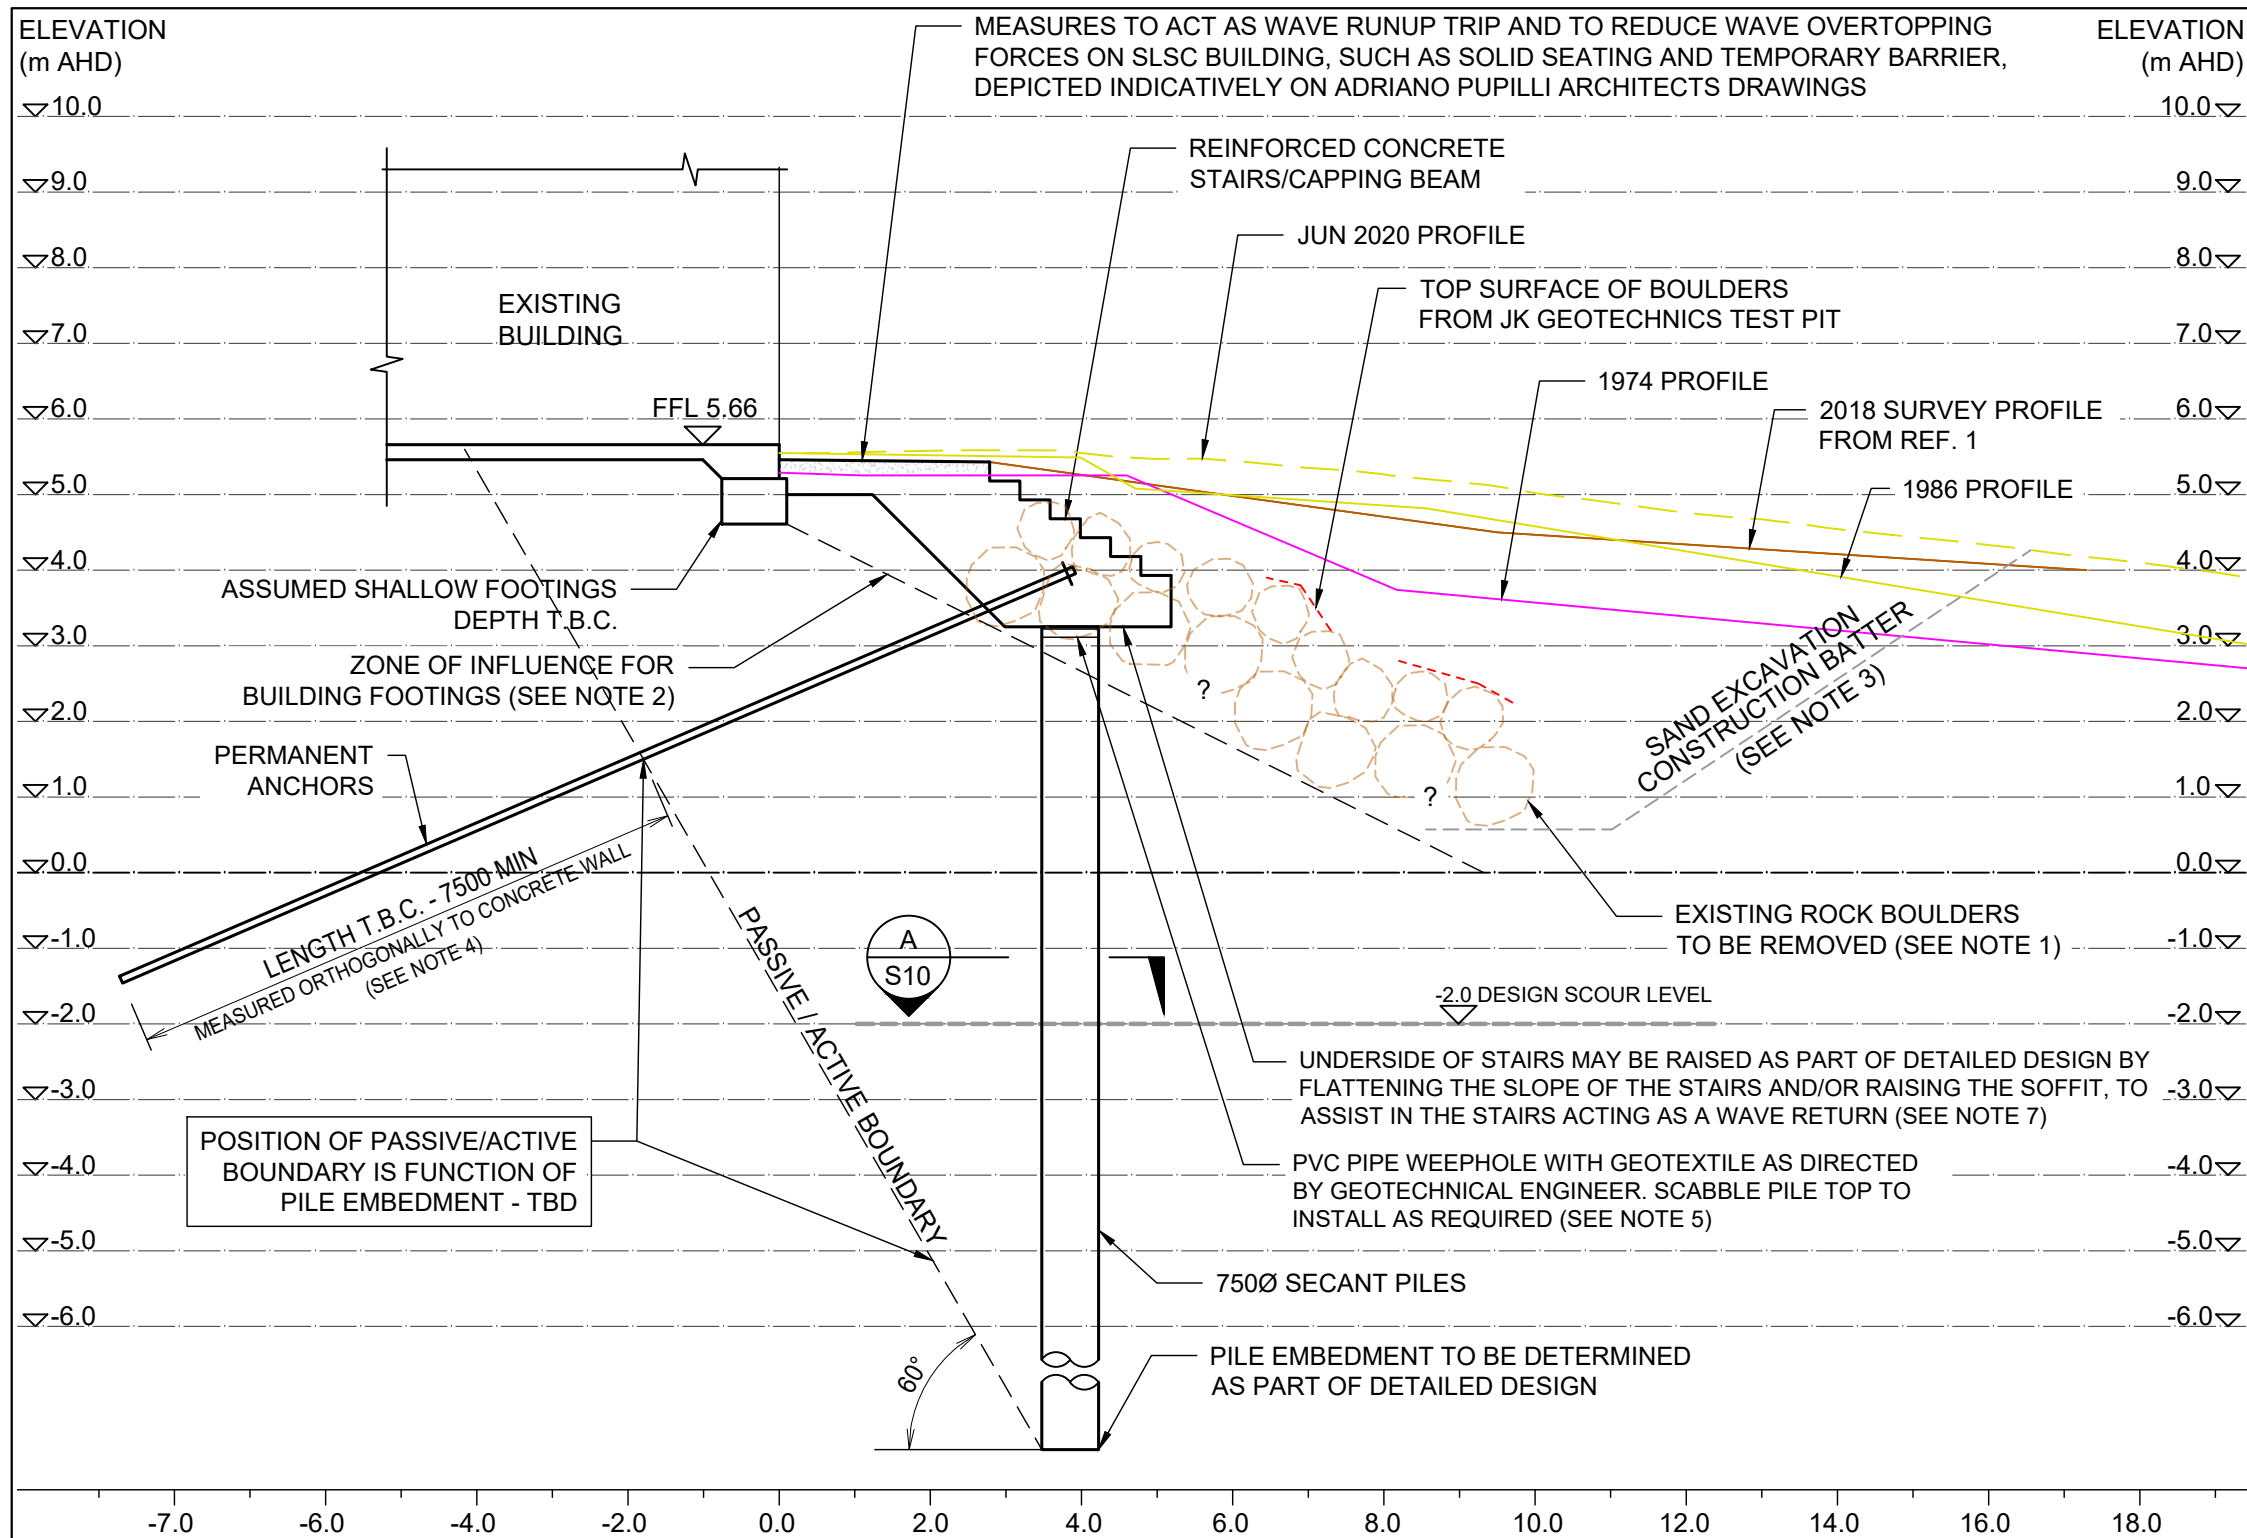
ELEVATION (m AHD)

MEASURES TO ACT AS WAVE RUNUP TRIP AND TO REDUCE WAVE OVERTOPPING FORCES ON SLSC BUILDING, SUCH AS SOLID SEATING AND TEMPORARY BARRIER, DEPICTED INDICATIVELY ON ADRIANO PUPILLI ARCHITECTS DRAWINGS

ELEVATION (m AHD)

10.0
9.0
8.0
7.0
6.0
5.0
4.0
3.0
2.0
1.0
0.0
-1.0
-2.0
-3.0
-4.0
-5.0
-6.0

REINFORCED CONCRETE STAIRS/CAPPING BEAM

JUN 2020 PROFILE

EXISTING BUILDING

TOP SURFACE OF BOULDERS FROM JK GEOTECHNICS TEST PIT

1974 PROFILE

FFL 5.66

2018 SURVEY PROFILE FROM REF. 1

1986 PROFILE

ASSUMED SHALLOW FOOTINGS DEPTH T.B.C.

ZONE OF INFLUENCE FOR BUILDING FOOTINGS (SEE NOTE 2)

?

SAND EXCAVATION CONSTRUCTION BATTER (SEE NOTE 3)

PERMANENT ANCHORS

?

LENGTH T.B.C. - 7500 MIN

MEASURED ORTHOGONALLY TO CONCRETE WALL (SEE NOTE 4)

EXISTING ROCK BOULDERS TO BE REMOVED (SEE NOTE 1)

A
S10

PASSIVE / ACTIVE BOUNDARY

-2.0 DESIGN SCOUR LEVEL

UNDERSIDE OF STAIRS MAY BE RAISED AS PART OF DETAILED DESIGN BY FLATTENING THE SLOPE OF THE STAIRS AND/OR RAISING THE SOFFIT, TO ASSIST IN THE STAIRS ACTING AS A WAVE RETURN (SEE NOTE 7)

POSITION OF PASSIVE/ACTIVE BOUNDARY IS FUNCTION OF PILE EMBEDMENT - TBD

PVC PIPE WEEPHOLE WITH GEOTEXTILE AS DIRECTED BY GEOTECHNICAL ENGINEER. SCABBLE PILE TOP TO INSTALL AS REQUIRED (SEE NOTE 5)

750Ø SECANT PILES

60°

PILE EMBEDMENT TO BE DETERMINED AS PART OF DETAILED DESIGN

-7.0 -6.0 -4.0 -2.0 0.0 2.0 4.0 6.0 8.0 10.0 12.0 14.0 16.0 18.0